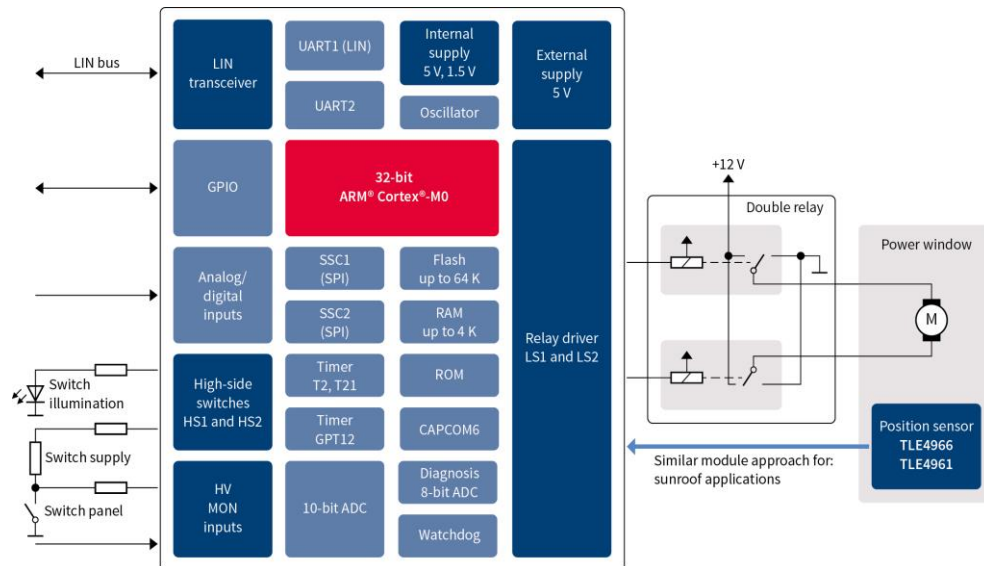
LIN bus

LIN transceiver

UART1 (LIN)

UART2

Internal supply 5 V, 1.5 V

Oscillator

External supply 5 V

GPIO

32-bit ARM® Cortex®-M0

Relay driver LS1 and LS2

+12 V

Double relay

Power window

M

Analog/ digital inputs

SSC1 (SPI)

SSC2 (SPI)

Flash up to 64 K

RAM up to 4 K

Switch illumination

High-side switches HS1 and HS2

Timer T2, T21

Timer GPT12

ROM

CAPCOM6

Switch supply

Position sensor TLE4966 TLE4961

Similar module approach for: sunroof applications

Switch panel

HV MON inputs

10-bit ADC

Diagnosis 8-bit ADC

Watchdog